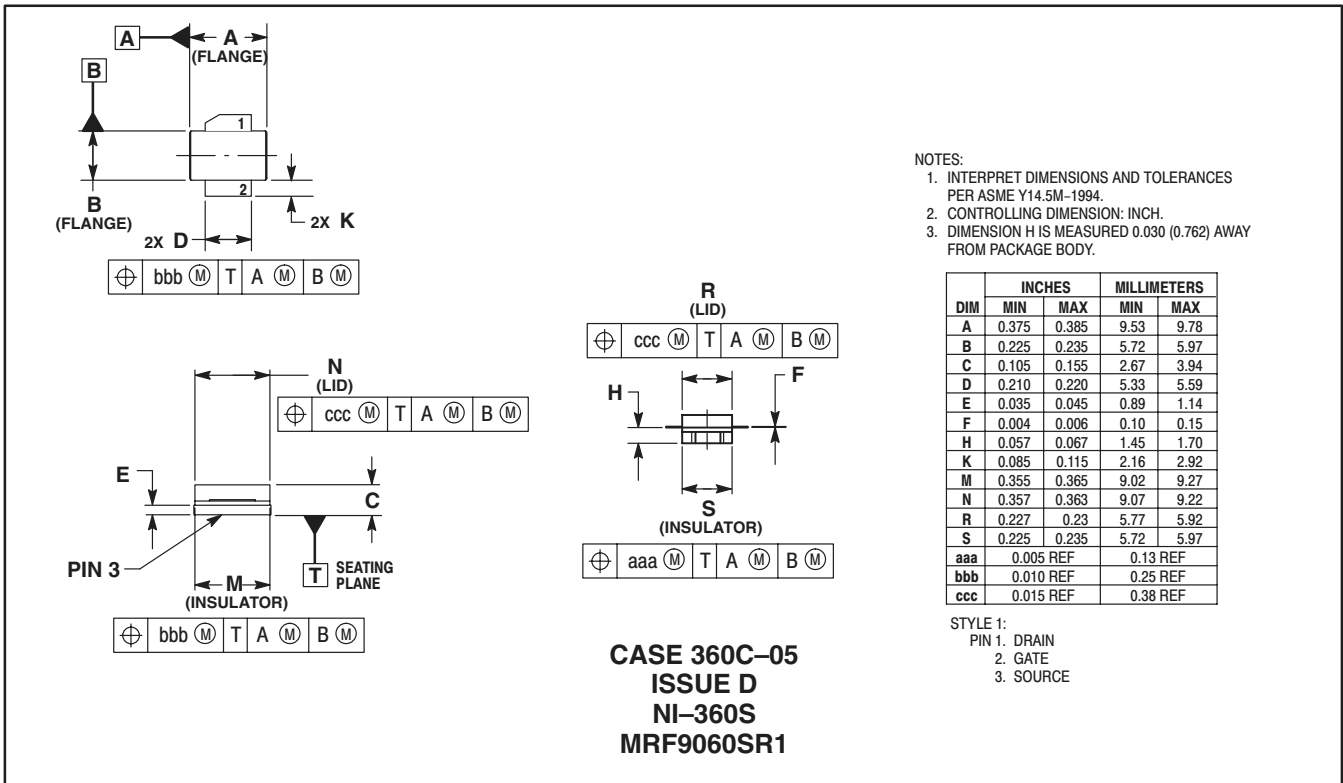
A

A

(FLANGE)

B

1

2

B

(FLANGE)

2X D

2X K

| $\oplus$ | bbb Ⓜ | T | A Ⓜ | B Ⓜ |
|---|---|---|---|---|

N

(LID)

| $\oplus$ | ccc Ⓜ | T | A Ⓜ | B Ⓜ |
|---|---|---|---|---|

E

C

PIN 3

T SEATING PLANE

M

(INSULATOR)

| $\oplus$ | bbb Ⓜ | T | A Ⓜ | B Ⓜ |
|---|---|---|---|---|

R

(LID)

| $\oplus$ | ccc Ⓜ | T | A Ⓜ | B Ⓜ |
|---|---|---|---|---|

H

F

S

(INSULATOR)

| $\oplus$ | aaa Ⓜ | T | A Ⓜ | B Ⓜ |
|---|---|---|---|---|

CASE 360C–05
ISSUE D
NI–360S
MRF9060SR1

NOTES:
1. INTERPRET DIMENSIONS AND TOLERANCES PER ASME Y14.5M–1994.
2. CONTROLLING DIMENSION: INCH.
3. DIMENSION H IS MEASURED 0.030 (0.762) AWAY FROM PACKAGE BODY.

| DIM | INCHES MIN | INCHES MAX | MILLIMETERS MIN | MILLIMETERS MAX |
|---|---|---|---|---|
| A | 0.375 | 0.385 | 9.53 | 9.78 |
| B | 0.225 | 0.235 | 5.72 | 5.97 |
| C | 0.105 | 0.155 | 2.67 | 3.94 |
| D | 0.210 | 0.220 | 5.33 | 5.59 |
| E | 0.035 | 0.045 | 0.89 | 1.14 |
| F | 0.004 | 0.006 | 0.10 | 0.15 |
| H | 0.057 | 0.067 | 1.45 | 1.70 |
| K | 0.085 | 0.115 | 2.16 | 2.92 |
| M | 0.355 | 0.365 | 9.02 | 9.27 |
| N | 0.357 | 0.363 | 9.07 | 9.22 |
| R | 0.227 | 0.23 | 5.77 | 5.92 |
| S | 0.225 | 0.235 | 5.72 | 5.97 |
| aaa | 0.005 REF | | 0.13 REF | |
| bbb | 0.010 REF | | 0.25 REF | |
| ccc | 0.015 REF | | 0.38 REF | |

STYLE 1:
PIN 1. DRAIN
2. GATE
3. SOURCE